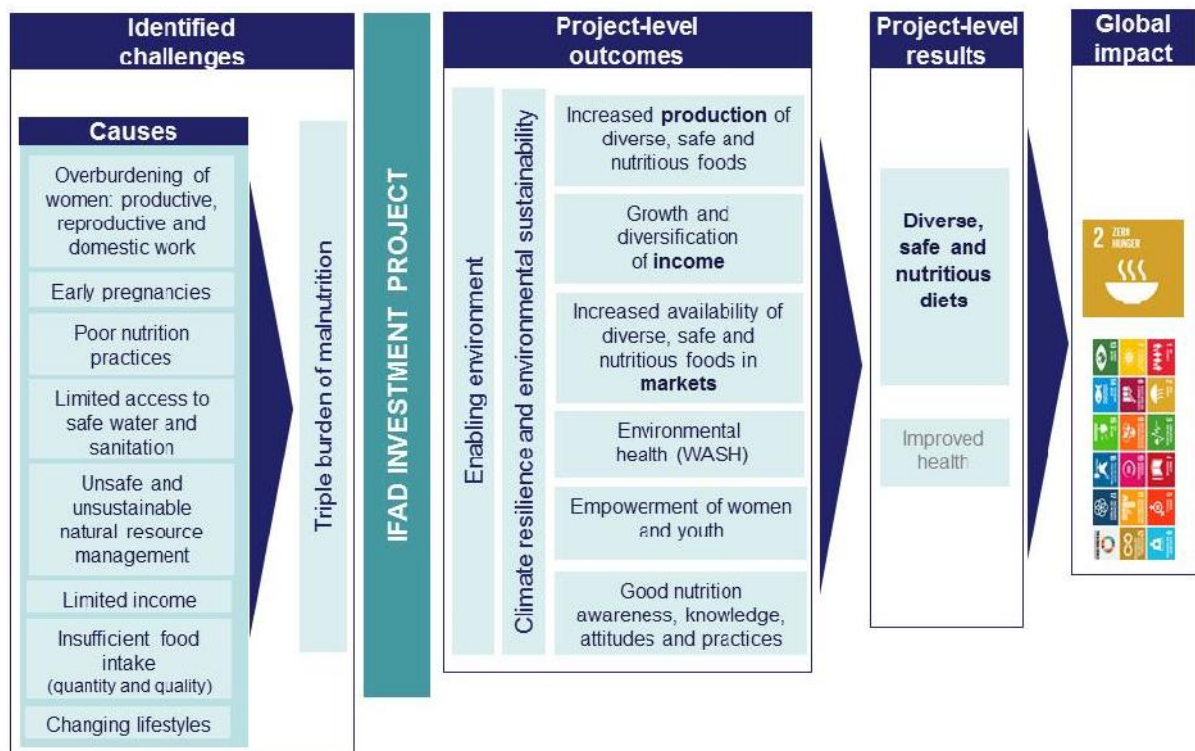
Identified challenges

Causes

Overburdening of women: productive, reproductive and domestic work

Early pregnancies

Poor nutrition practices

Limited access to safe water and sanitation

Unsafe and unsustainable natural resource management

Limited income

Insufficient food intake (quantity and quality)

Changing lifestyles

Triple burden of malnutrition

IFAD INVESTMENT PROJECT

Project-level outcomes

Enabling environment

Climate resilience and environmental sustainability

Increased **production** of diverse, safe and nutritious foods

Growth and diversification of **income**

Increased availability of diverse, safe and nutritious foods in **markets**

Environmental health (WASH)

Empowerment of women and youth

Good nutrition awareness, knowledge, attitudes and practices

Project-level results

Diverse, safe and nutritious diets

Improved health

Global impact

2 ZERO HUNGER